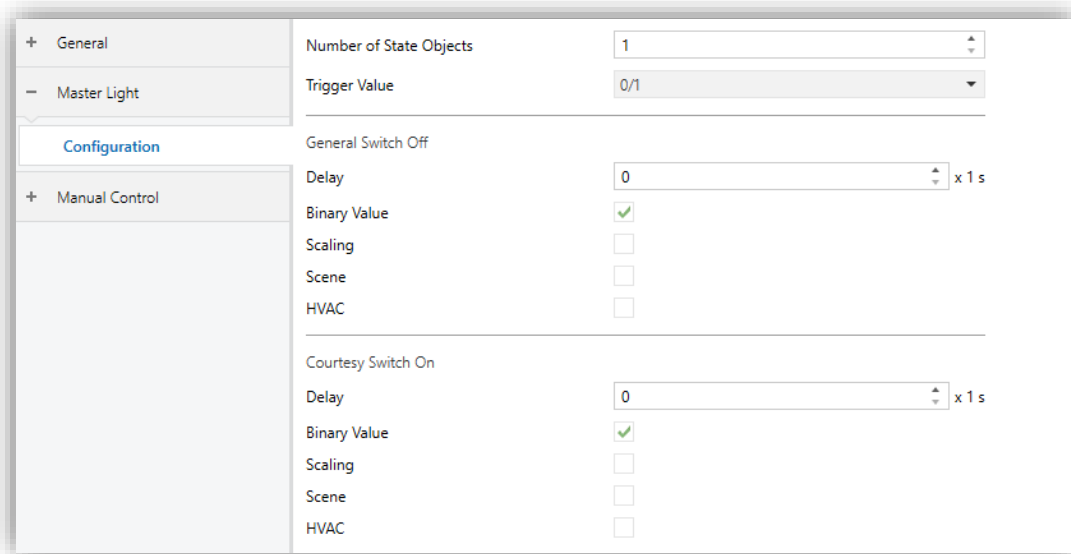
+ General

− Master Light

Configuration

+ Manual Control

Number of State Objects 1

Trigger Value 0/1

General Switch Off

Delay 0 x 1 s

Binary Value

Scaling

Scene

HVAC

Courtesy Switch On

Delay 0 x 1 s

Binary Value

Scaling

Scene

HVAC